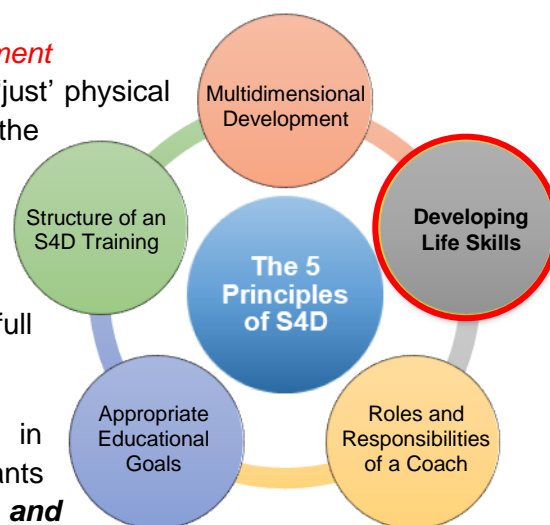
ment
just' physical
the

full

in
ants
and

Multidimensional Development

Developing Life Skills

Structure of an S4D Training

The 5 Principles of S4D

Appropriate Educational Goals

Roles and Responsibilities of a Coach